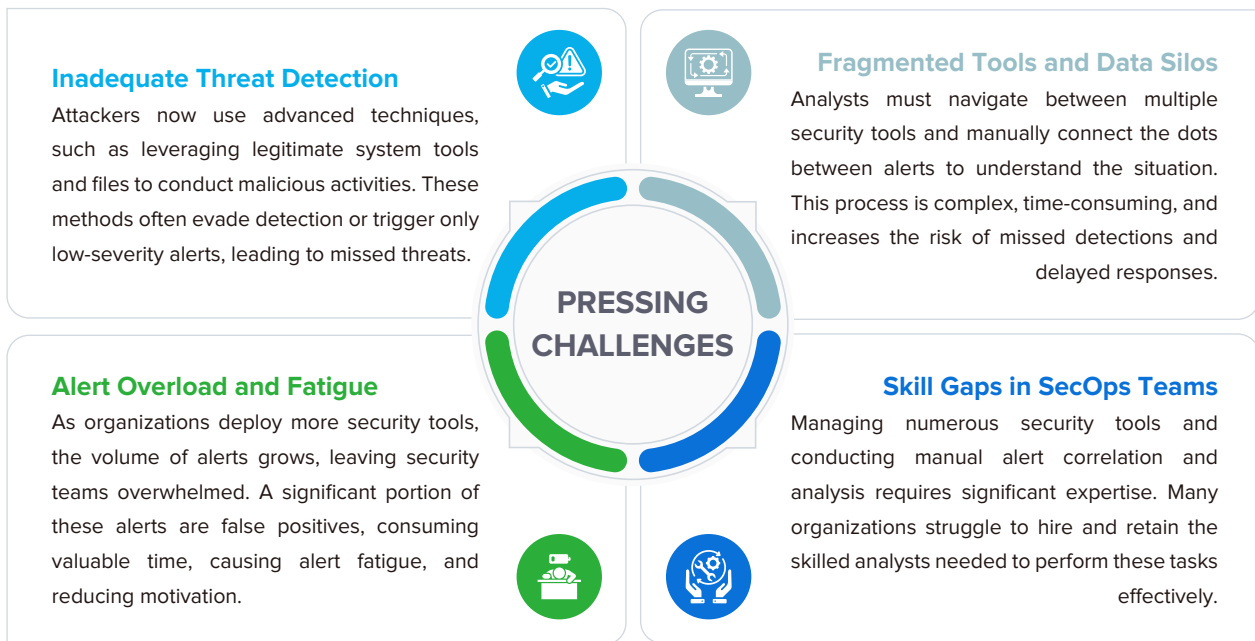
Inadequate Threat Detection

Attackers now use advanced techniques, such as leveraging legitimate system tools and files to conduct malicious activities. These methods often evade detection or trigger only low-severity alerts, leading to missed threats.

Fragmented Tools and Data Silos

Analysts must navigate between multiple security tools and manually connect the dots between alerts to understand the situation. This process is complex, time-consuming, and increases the risk of missed detections and delayed responses.

PRESSING CHALLENGES

Alert Overload and Fatigue

As organizations deploy more security tools, the volume of alerts grows, leaving security teams overwhelmed. A significant portion of these alerts are false positives, consuming valuable time, causing alert fatigue, and reducing motivation.

Skill Gaps in SecOps Teams

Managing numerous security tools and conducting manual alert correlation and analysis requires significant expertise. Many organizations struggle to hire and retain the skilled analysts needed to perform these tasks effectively.